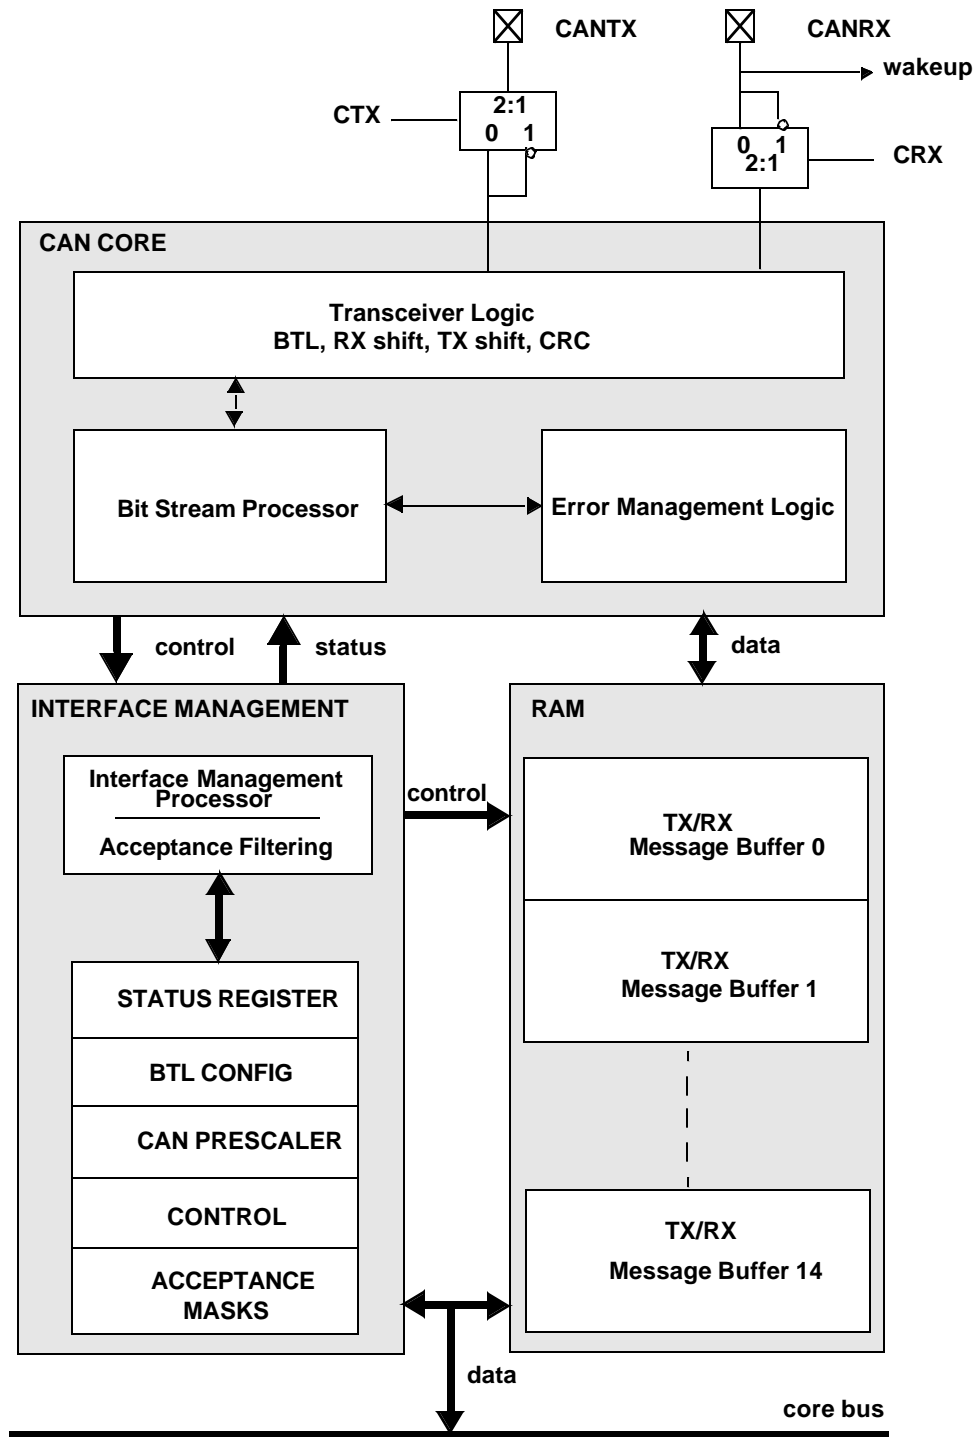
CANTX
CANRX
wakeup
CTX
2:1
0 1
0 1
2:1
CRX

CAN CORE

Transceiver Logic
BTL, RX shift, TX shift, CRC

Bit Stream Processor

Error Management Logic

control
status
data

INTERFACE MANAGEMENT

Interface Management Processor

Acceptance Filtering

control

RAM

TX/RX
Message Buffer 0

TX/RX
Message Buffer 1

STATUS REGISTER

BTL CONFIG

CAN PRESCALER

CONTROL

ACCEPTANCE MASKS

TX/RX
Message Buffer 14

data

core bus